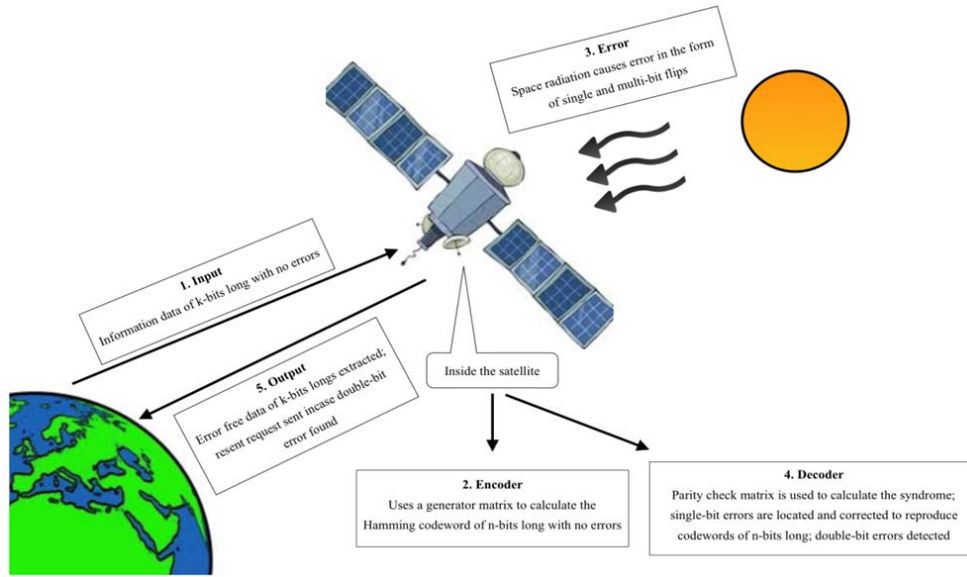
3. Error
Space radiation causes error in the form of single and multi-bit flips

1. Input
Information data of k-bits long with no errors

5. Output
Error free data of k-bits longs extracted; resent request sent incase double-bit error found

Inside the satellite

2. Encoder
Uses a generator matrix to calculate the Hamming codeword of n-bits long with no errors

4. Decoder
Parity check matrix is used to calculate the syndrome; single-bit errors are located and corrected to reproduce codewords of n-bits long; double-bit errors detected